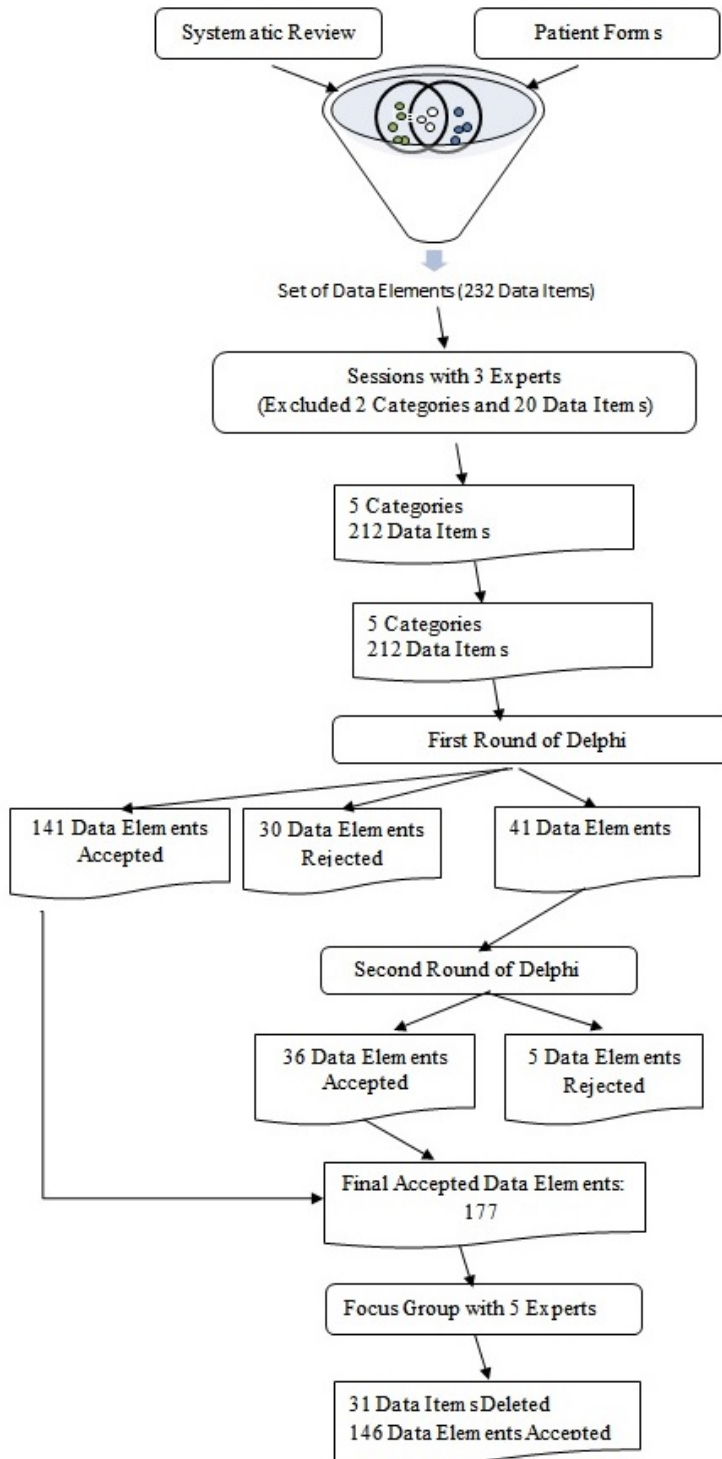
Systematic Review

Patient Forms

Set of Data Elements (232 Data Items)

Sessions with 3 Experts (Excluded 2 Categories and 20 Data Items)

5 Categories
212 Data Items

5 Categories
212 Data Items

First Round of Delphi

141 Data Elements Accepted

30 Data Elements Rejected

41 Data Elements

Second Round of Delphi

36 Data Elements Accepted

5 Data Elements Rejected

Final Accepted Data Elements: 177

Focus Group with 5 Experts

31 Data Items Deleted
146 Data Elements Accepted